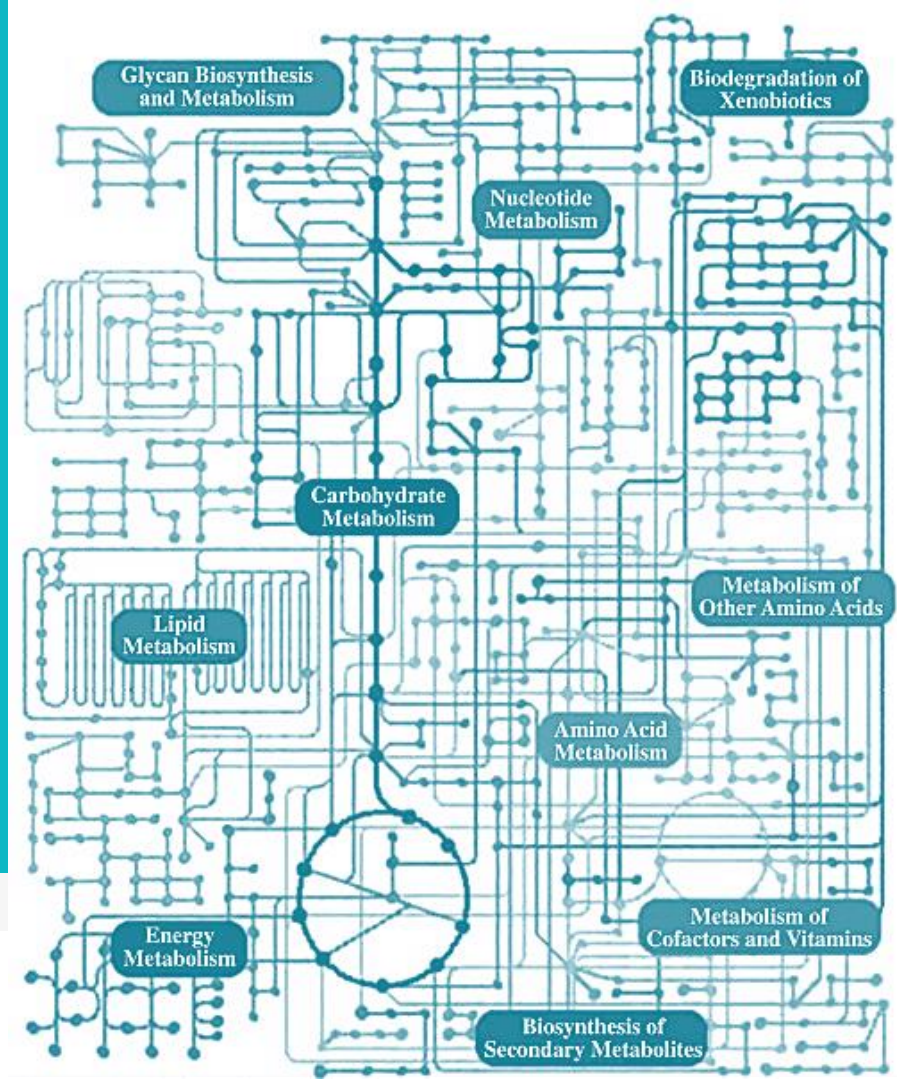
Glycan Biosynthesis and Metabolism

Biodegradation of Xenobiotics

Nucleotide Metabolism

Carbohydrate Metabolism

Metabolism of Other Amino Acids

Lipid Metabolism

Amino Acid Metabolism

Metabolism of Cofactors and Vitamins

Energy Metabolism

Biosynthesis of Secondary Metabolites